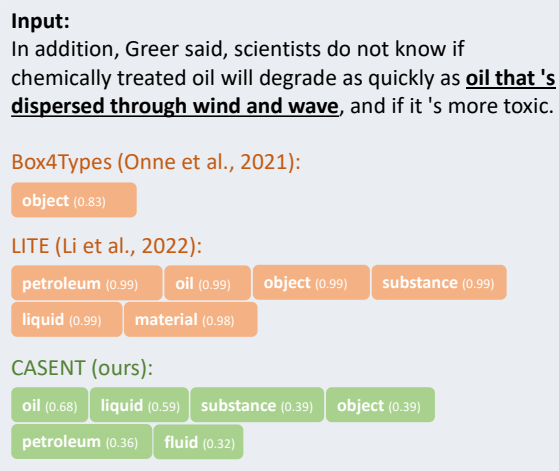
**Input:**
In addition, Greer said, scientists do not know if chemically treated oil will degrade as quickly as **oil that 's dispersed through wind and wave**, and if it 's more toxic.

Box4Types (Onne et al., 2021):

object (0.83)

LITE (Li et al., 2022):

petroleum (0.99) oil (0.99) object (0.99) substance (0.99) liquid (0.99) material (0.98)

CASENT (ours):

oil (0.68) liquid (0.59) substance (0.39) object (0.39) petroleum (0.36) fluid (0.32)